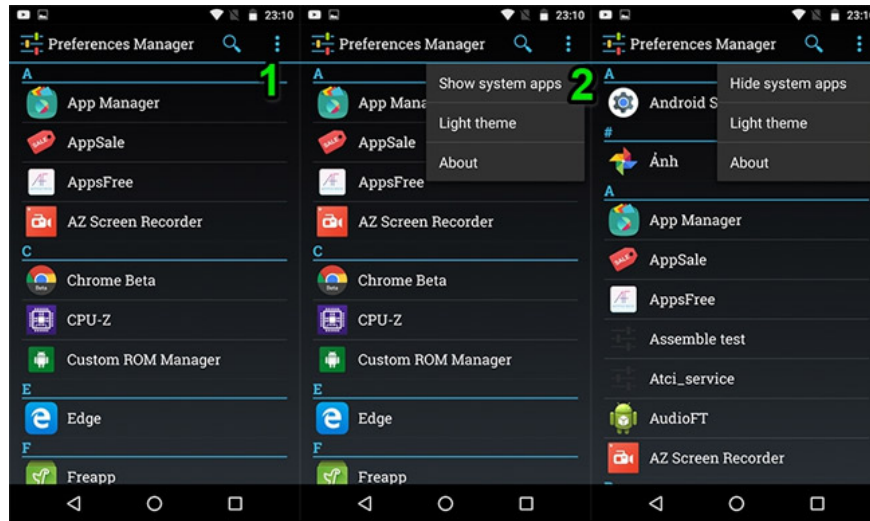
23:10

Preferences Manager

1

A

App Manager

AppSale

AppsFree

AZ Screen Recorder

C

Chrome Beta

CPU-Z

Custom ROM Manager

E

Edge

F

Freapp

23:10

Preferences Manager

A

App Mana

AppSale

AppsFree

AZ Screen Recorder

C

Chrome Beta

CPU-Z

Custom ROM Manager

E

Edge

F

Freapp

Show system apps

2

Light theme

About

23:1

Preferences Manager

A

Android S

#

Ảnh

A

App Manager

AppSale

AppsFree

Assemble test

Atci_service

AudioFT

AZ Screen Recorder

Hide system apps

Light theme

About